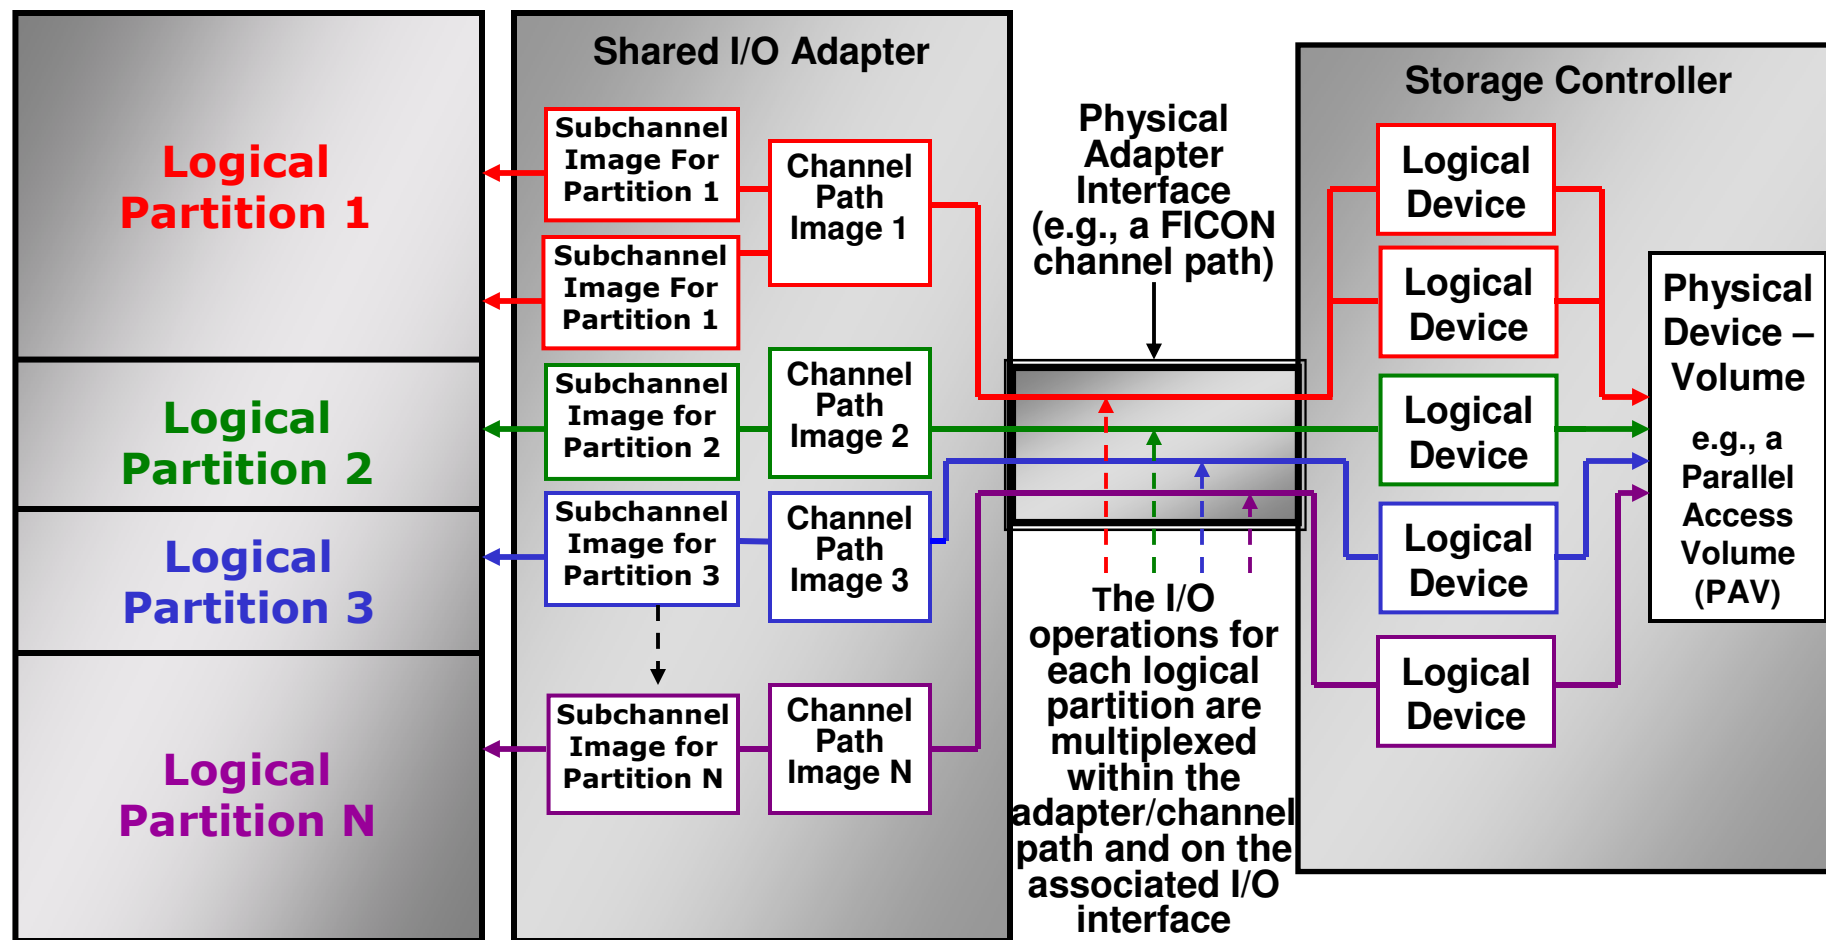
Logical Partition 1

Logical Partition 2

Logical Partition 3

Logical Partition N

Shared I/O Adapter

Subchannel Image For Partition 1

Subchannel Image For Partition 1

Channel Path Image 1

Subchannel Image for Partition 2

Channel Path Image 2

Subchannel Image for Partition 3

Channel Path Image 3

Subchannel Image for Partition N

Channel Path Image N

Physical Adapter Interface (e.g., a FICON channel path)

The I/O operations for each logical partition are multiplexed within the adapter/channel path and on the associated I/O interface

Storage Controller

Logical Device

Logical Device

Logical Device

Logical Device

Logical Device

Physical Device – Volume

e.g., a Parallel Access Volume (PAV)